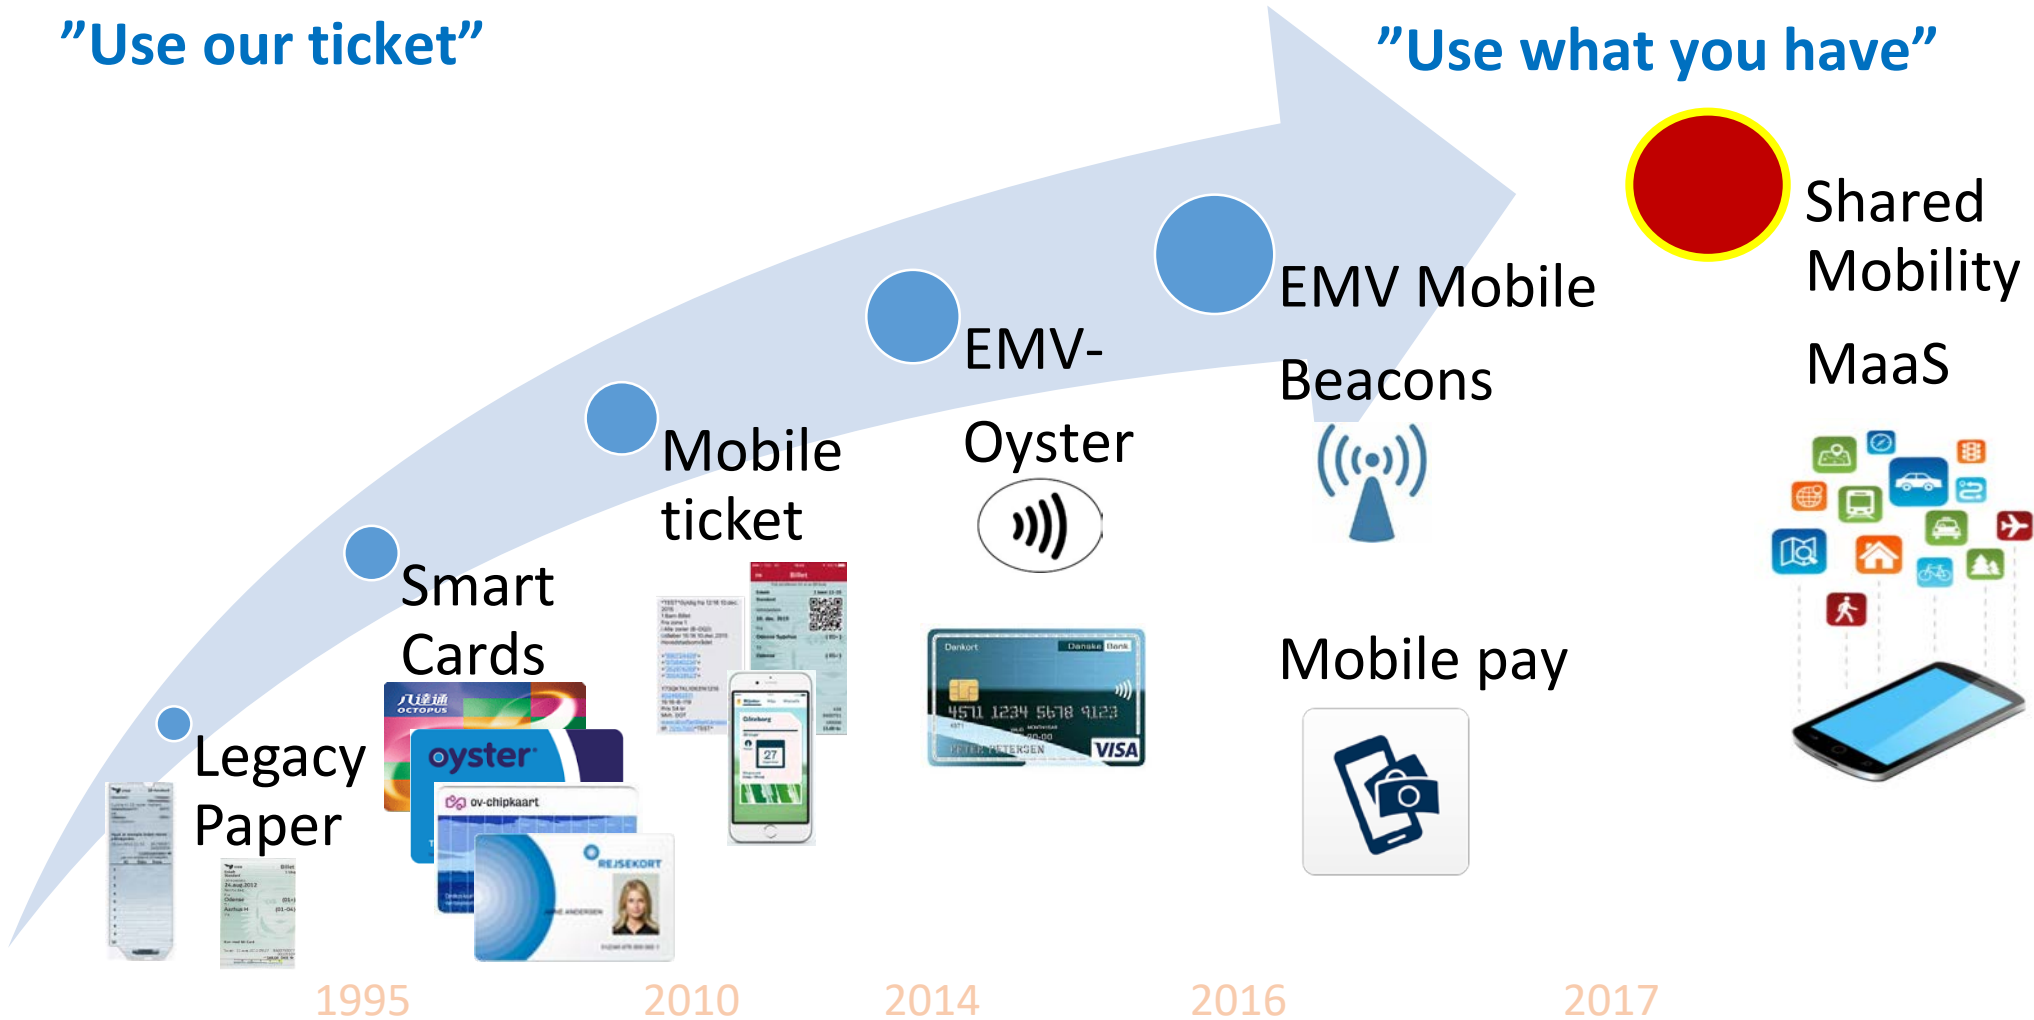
"Use our ticket"

"Use what you have"

Shared Mobility

MaaS

EMV Mobile

Beacons

EMV-

Oyster

Mobile ticket

Smart Cards

Legacy Paper

八達通 OCTOPUS

oyster

ov-chipkaart

REJSEKORT

Dankort

Danske Bank

4571 1234 5678 9123

PETER PETERSEN

VISA

Mobile pay

1995

2010

2014

2016

2017